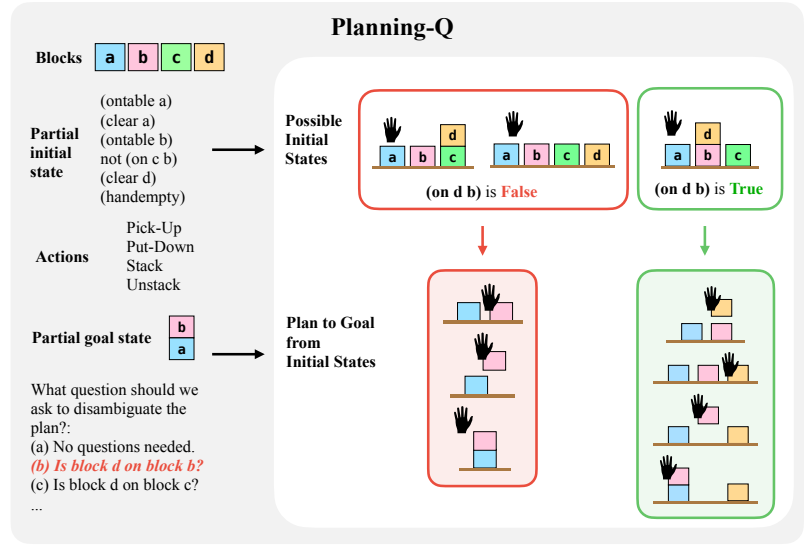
Planning-Q

Blocks a b c d

Partial initial state
(ontable a)
(clear a)
(ontable b)
not (on c b)
(clear d)
(handempty)

Actions
Pick-Up
Put-Down
Stack
Unstack

Partial goal state b a

What question should we ask to disambiguate the plan?:
(a) No questions needed.
(b) Is block d on block b?
(c) Is block d on block c?
...

Possible Initial States

a b d c    a b c d

(on d b) is False

d a b c

(on d b) is True

Plan to Goal from Initial States